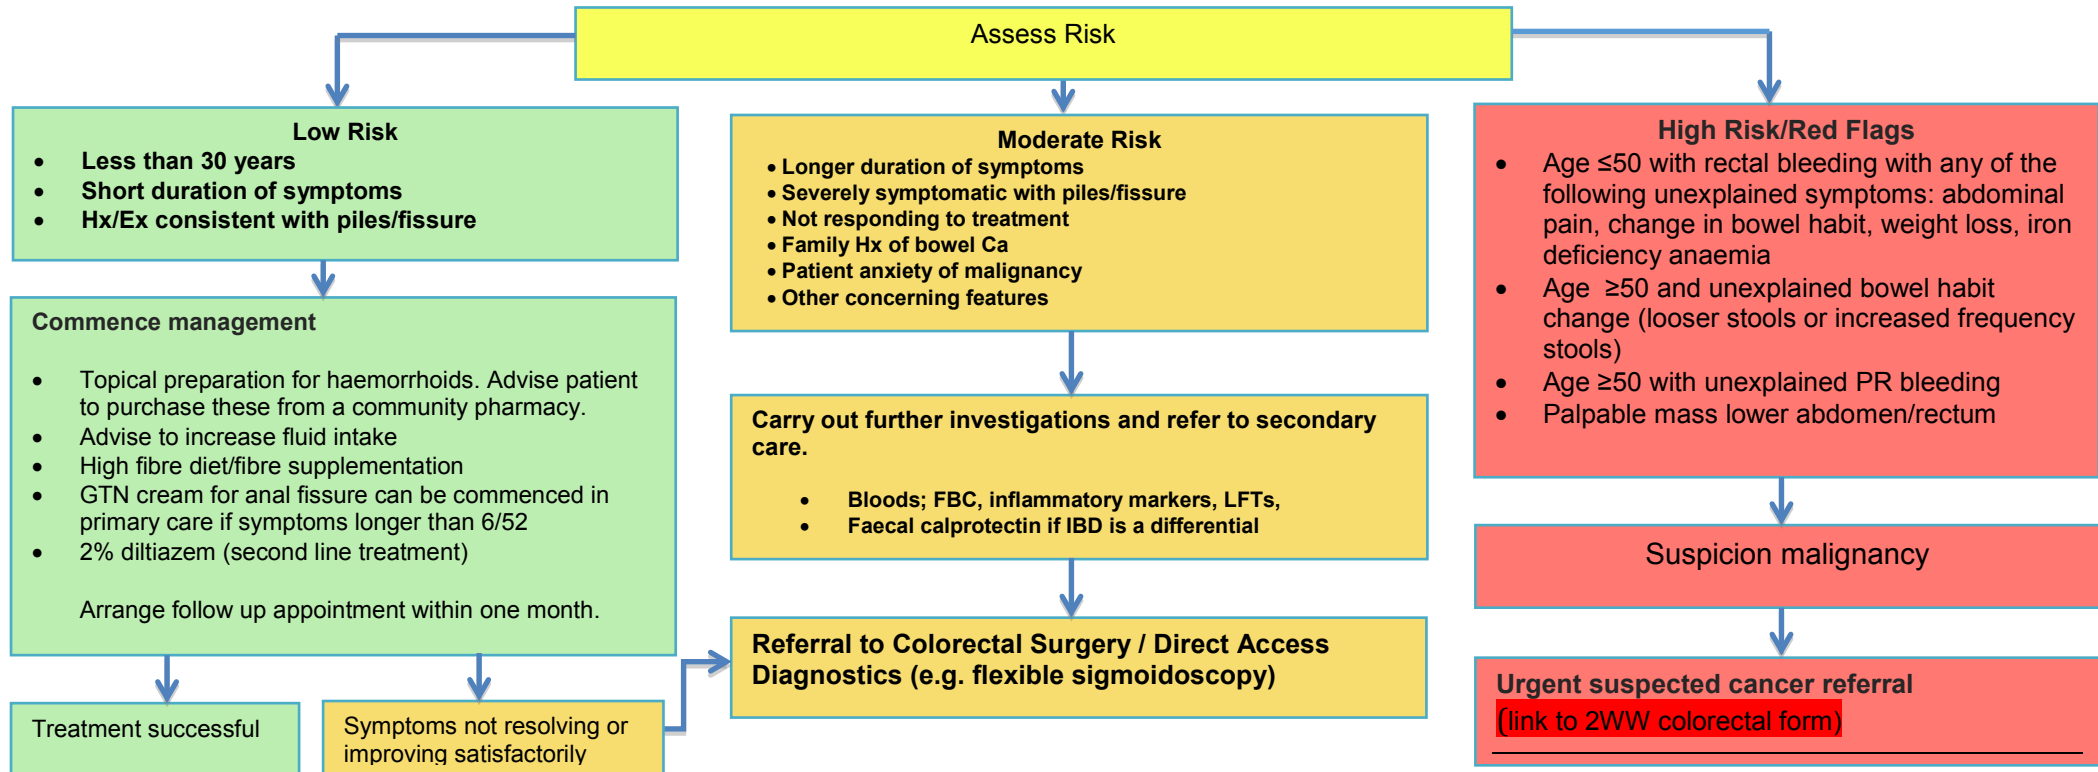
Assess Risk

Low Risk
- Less than 30 years
- Short duration of symptoms
- Hx/Ex consistent with piles/fissure

Commence management

- Topical preparation for haemorrhoids. Advise patient to purchase these from a community pharmacy.
- Advise to increase fluid intake
- High fibre diet/fibre supplementation
- GTN cream for anal fissure can be commenced in primary care if symptoms longer than 6/52
- 2% diltiazem (second line treatment)

Arrange follow up appointment within one month.

Treatment successful

Symptoms not resolving or improving satisfactorily

Moderate Risk
- Longer duration of symptoms
- Severely symptomatic with piles/fissure
- Not responding to treatment
- Family Hx of bowel Ca
- Patient anxiety of malignancy
- Other concerning features

Carry out further investigations and refer to secondary care.

- Bloods; FBC, inflammatory markers, LFTs,
- Faecal calprotectin if IBD is a differential

Referral to Colorectal Surgery / Direct Access Diagnostics (e.g. flexible sigmoidoscopy)

High Risk/Red Flags
- Age ≤50 with rectal bleeding with any of the following unexplained symptoms: abdominal pain, change in bowel habit, weight loss, iron deficiency anaemia
- Age ≥50 and unexplained bowel habit change (looser stools or increased frequency stools)
- Age ≥50 with unexplained PR bleeding
- Palpable mass lower abdomen/rectum

Suspicion malignancy

Urgent suspected cancer referral
(link to 2WW colorectal form)